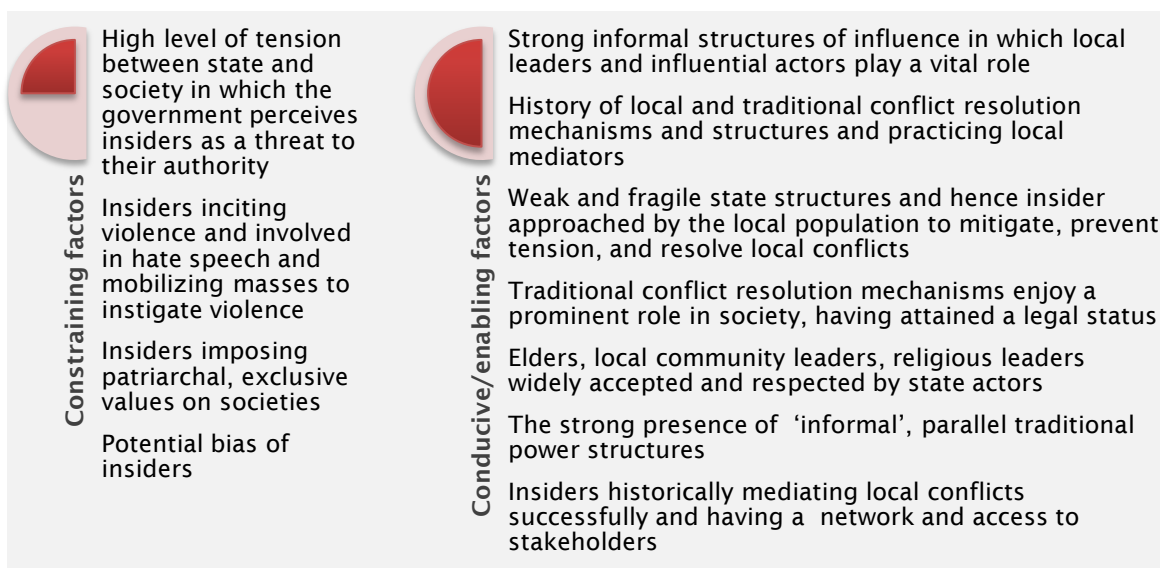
Constraining factors

High level of tension between state and society in which the government perceives insiders as a threat to their authority

Insiders inciting violence and involved in hate speech and mobilizing masses to instigate violence

Insiders imposing patriarchal, exclusive values on societies

Potential bias of insiders

Conducive/enabling factors

Strong informal structures of influence in which local leaders and influential actors play a vital role

History of local and traditional conflict resolution mechanisms and structures and practicing local mediators

Weak and fragile state structures and hence insider approached by the local population to mitigate, prevent tension, and resolve local conflicts

Traditional conflict resolution mechanisms enjoy a prominent role in society, having attained a legal status

Elders, local community leaders, religious leaders widely accepted and respected by state actors

The strong presence of 'informal', parallel traditional power structures

Insiders historically mediating local conflicts successfully and having a network and access to stakeholders